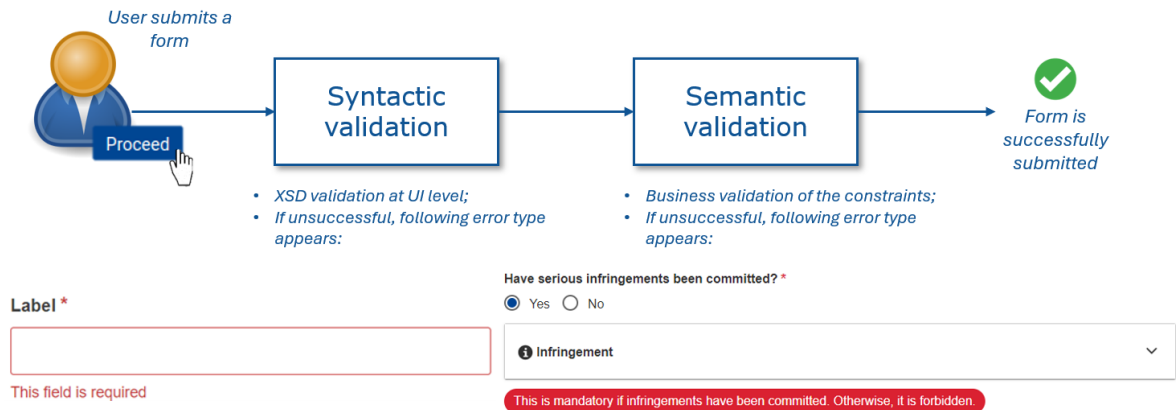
User submits a form

Proceed

Syntactic validation

Semantic validation

Form is successfully submitted

• XSD validation at UI level;
• If unsuccessful, following error type appears:

• Business validation of the constraints;
• If unsuccessful, following error type appears:

Label *

This field is required

Have serious infringements been committed? *

Yes No

Infringement

This is mandatory if infringements have been committed. Otherwise, it is forbidden.